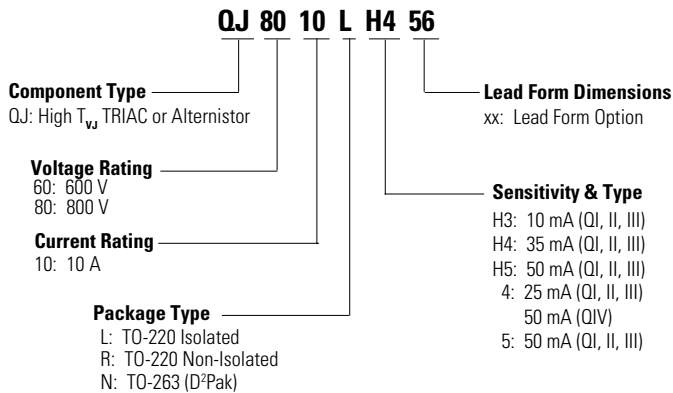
QJ 80 10 L H4 56

Component Type
QJ: High $T_{VJ}$ TRIAC or Alternistor

Voltage Rating
60: 600 V
80: 800 V

Current Rating
10: 10 A

Package Type
L: TO-220 Isolated
R: TO-220 Non-Isolated
N: TO-263 ($D^2$Pak)

Lead Form Dimensions
xx: Lead Form Option

Sensitivity & Type
H3: 10 mA (QI, II, III)
H4: 35 mA (QI, II, III)
H5: 50 mA (QI, II, III)
4: 25 mA (QI, II, III)
50 mA (QIV)
5: 50 mA (QI, II, III)